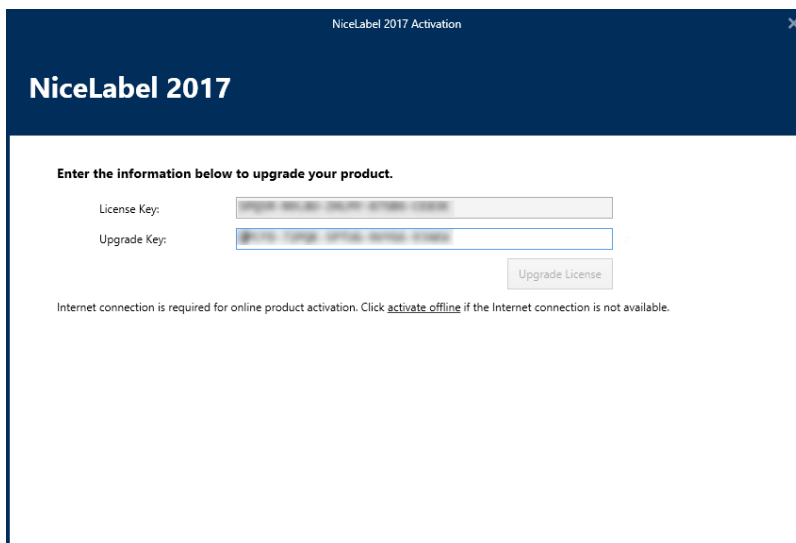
NiceLabel 2017 Activation

NiceLabel 2017

Enter the information below to upgrade your product.

License Key: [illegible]

Upgrade Key: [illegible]

Upgrade License

Internet connection is required for online product activation. Click activate offline if the Internet connection is not available.